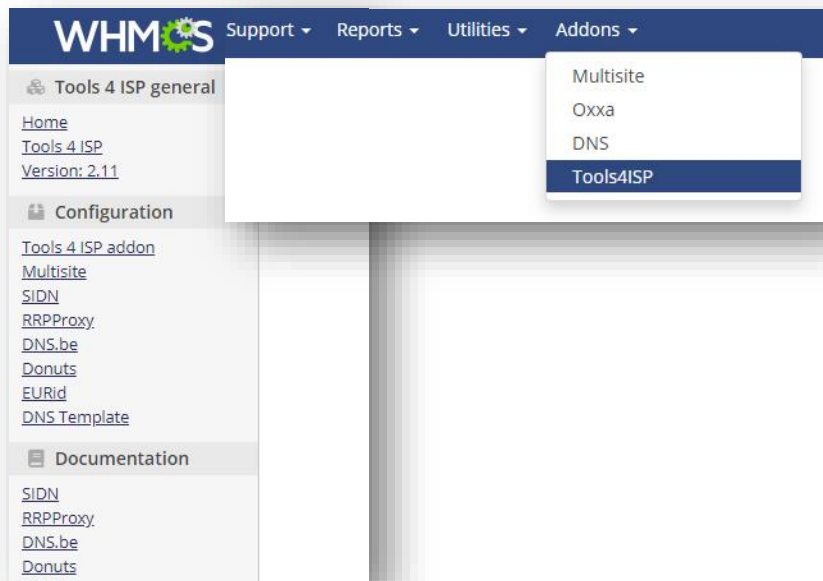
WHMCS Support ▾ Reports ▾ Utilities ▾ Addons ▾

Multisite
Oxxa
DNS
Tools4ISP

Tools 4 ISP general

Home
Tools 4 ISP
Version: 2.11

Configuration

Tools 4 ISP addon
Multisite
SIDN
RRPProxy
DNS.be
Donuts
EURid
DNS Template

Documentation

SIDN
RRPProxy
DNS.be
Donuts